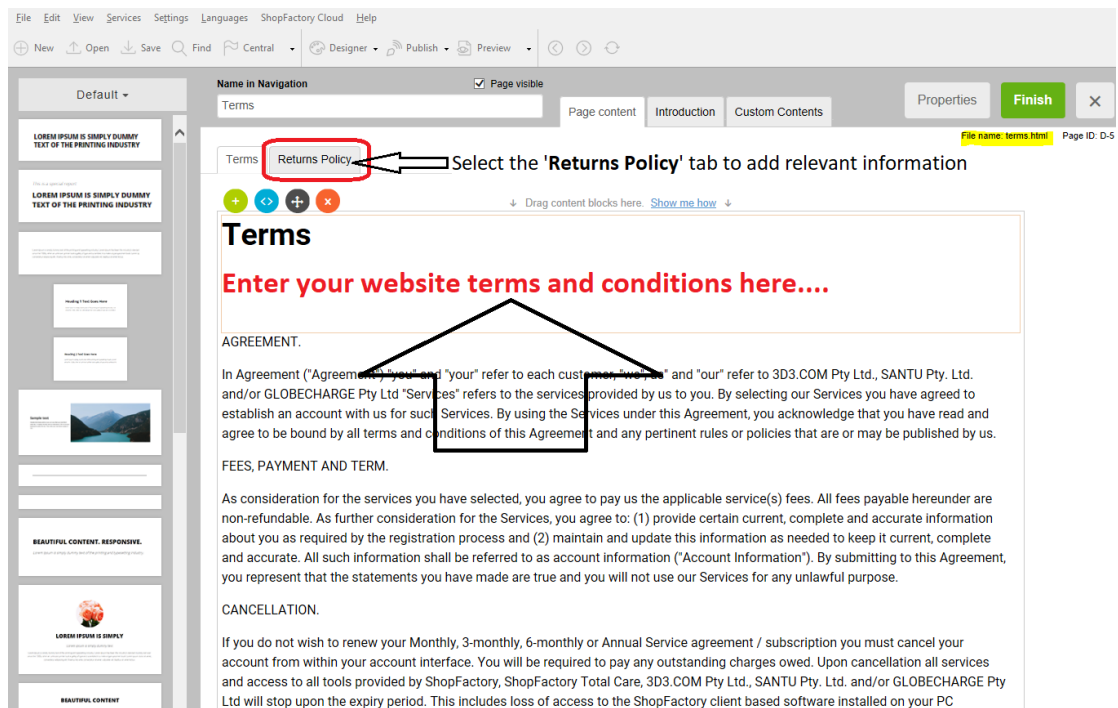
File Edit View Services Settings Languages ShopFactory Cloud Help

New Open Save Find Central Designer Publish Preview

Default

LOREM IPSUM IS SIMPLY DUMMY TEXT OF THE PRINTING INDUSTRY

LOREM IPSUM IS SIMPLY DUMMY TEXT OF THE PRINTING INDUSTRY

BEAUTIFUL CONTENT. RESPONSIVE.

LOREM IPSUM IS SIMPLY

BEAUTIFUL CONTENT

Name in Navigation
Terms

Page visible

Page content Introduction Custom Contents

Properties Finish

File name: terms.html Page ID: D-5

Terms Returns Policy

Select the 'Returns Policy' tab to add relevant information

Drag content blocks here. Show me how

Terms

Enter your website terms and conditions here....

AGREEMENT.

In Agreement ("Agreement") "you" and "your" refer to each customer, "we", "us" and "our" refer to 3D3.COM Pty Ltd., SANTU Pty. Ltd. and/or GLOBECHARGE Pty Ltd "Services" refers to the services provided by us to you. By selecting our Services you have agreed to establish an account with us for such Services. By using the Services under this Agreement, you acknowledge that you have read and agree to be bound by all terms and conditions of this Agreement and any pertinent rules or policies that are or may be published by us.

FEES, PAYMENT AND TERM.

As consideration for the services you have selected, you agree to pay us the applicable service(s) fees. All fees payable hereunder are non-refundable. As further consideration for the Services, you agree to: (1) provide certain current, complete and accurate information about you as required by the registration process and (2) maintain and update this information as needed to keep it current, complete and accurate. All such information shall be referred to as account information ("Account Information"). By submitting to this Agreement, you represent that the statements you have made are true and you will not use our Services for any unlawful purpose.

CANCELLATION.

If you do not wish to renew your Monthly, 3-monthly, 6-monthly or Annual Service agreement / subscription you must cancel your account from within your account interface. You will be required to pay any outstanding charges owed. Upon cancellation all services and access to all tools provided by ShopFactory, ShopFactory Total Care, 3D3.COM Pty Ltd., SANTU Pty. Ltd. and/or GLOBECHARGE Pty Ltd will stop upon the expiry period. This includes loss of access to the ShopFactory client based software installed on your PC